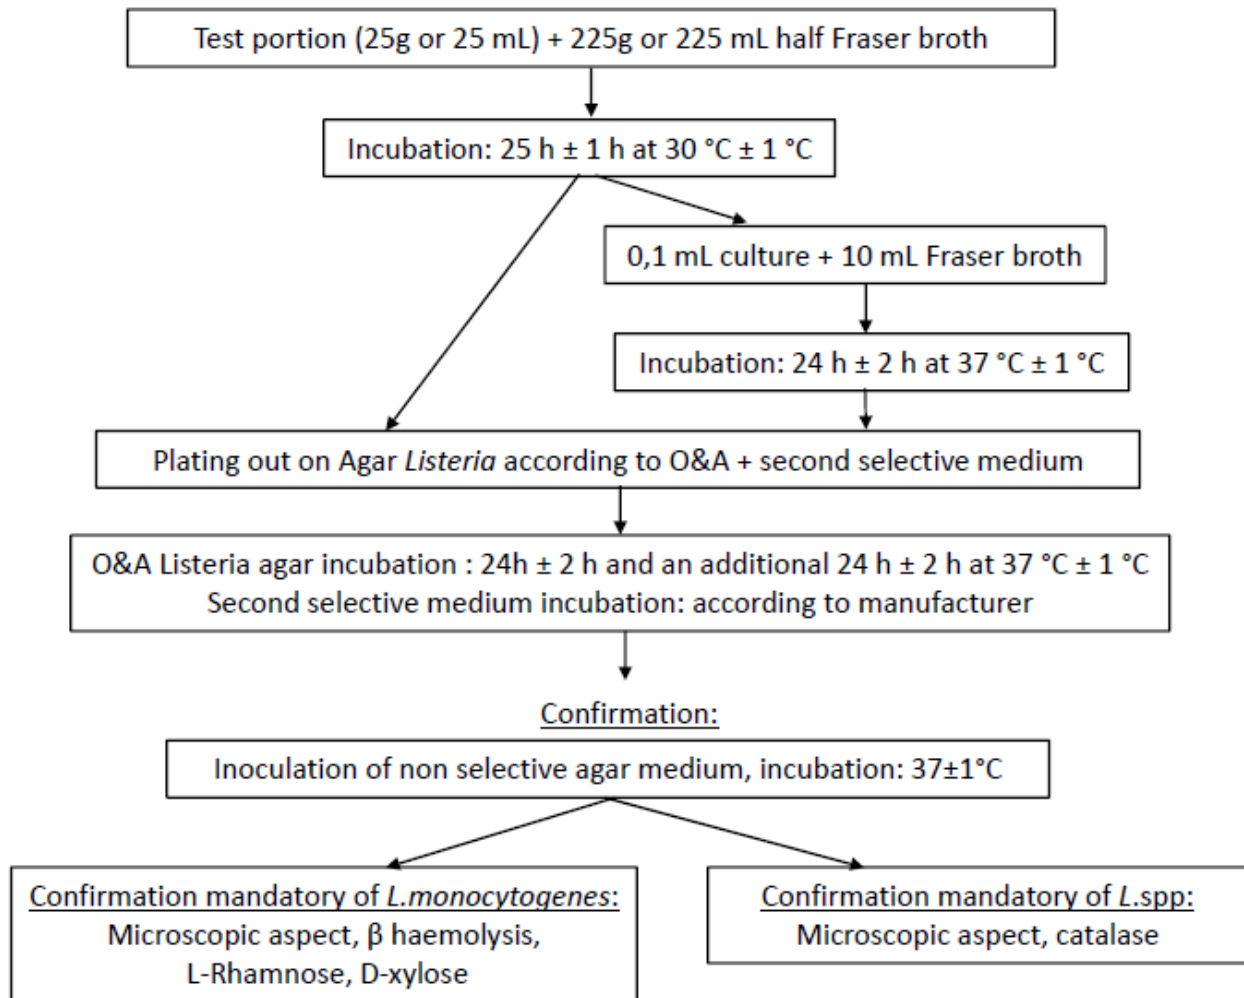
Test portion (25g or 25 mL) + 225g or 225 mL half Fraser broth

Incubation: 25 h ± 1 h at 30 °C ± 1 °C

0,1 mL culture + 10 mL Fraser broth

Incubation: 24 h ± 2 h at 37 °C ± 1 °C

Plating out on Agar *Listeria* according to O&A + second selective medium

O&A Listeria agar incubation : 24h ± 2 h and an additional 24 h ± 2 h at 37 °C ± 1 °C
Second selective medium incubation: according to manufacturer

Confirmation:

Inoculation of non selective agar medium, incubation: 37±1°C

Confirmation mandatory of *L.monocytogenes*:
Microscopic aspect, β haemolysis,
L-Rhamnose, D-xylose

Confirmation mandatory of *L.*spp:
Microscopic aspect, catalase